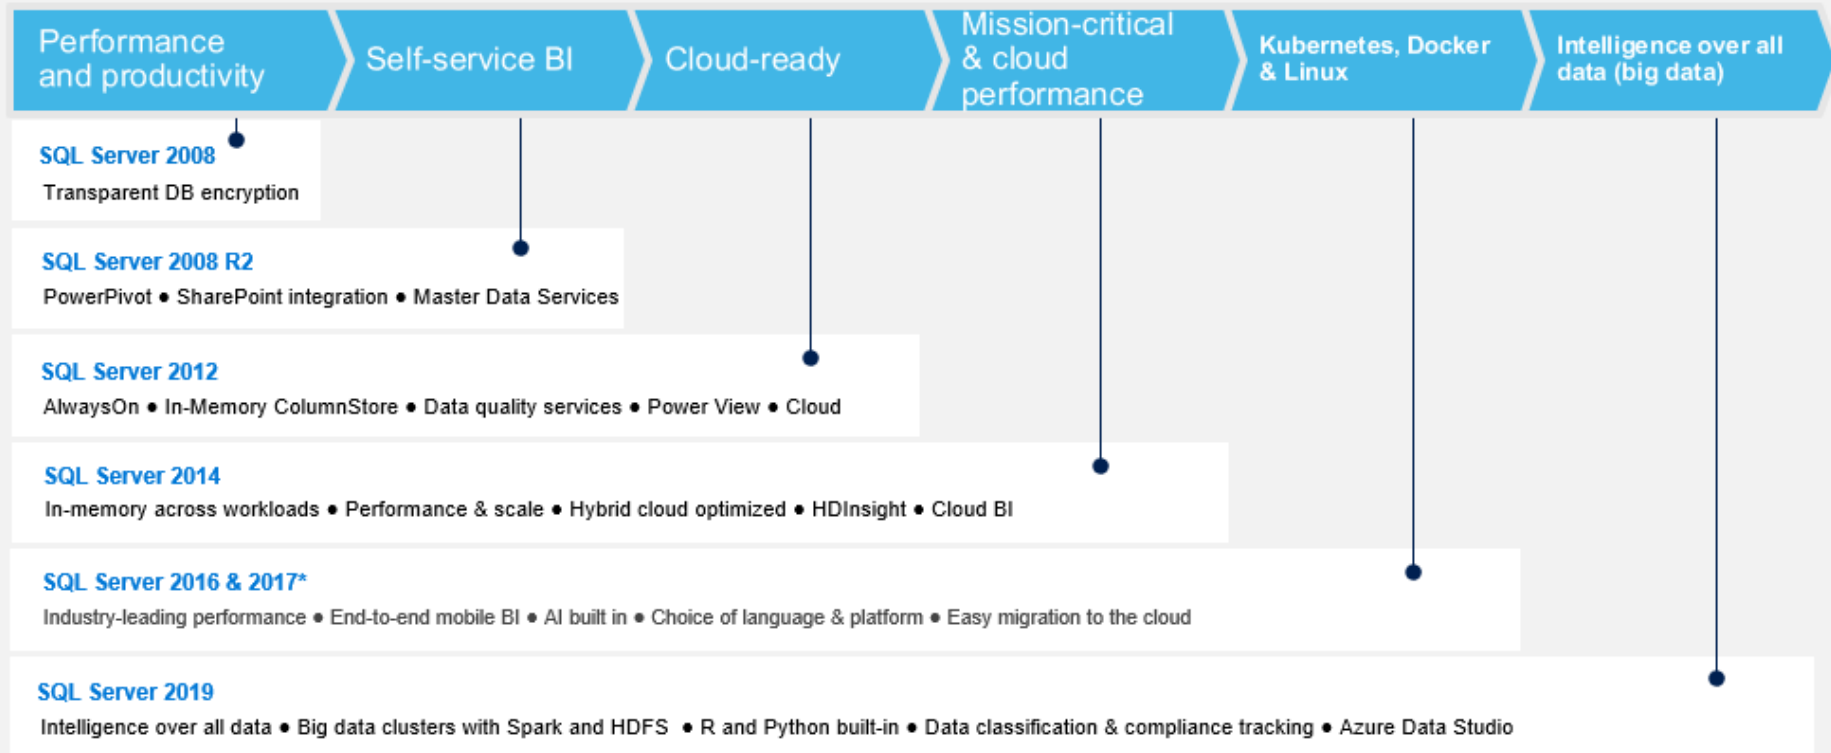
Performance and productivity

Self-service BI

Cloud-ready

Mission-critical & cloud performance

Kubernetes, Docker & Linux

Intelligence over all data (big data)

SQL Server 2008
Transparent DB encryption

SQL Server 2008 R2
PowerPivot ● SharePoint integration ● Master Data Services

SQL Server 2012
AlwaysOn ● In-Memory ColumnStore ● Data quality services ● Power View ● Cloud

SQL Server 2014
In-memory across workloads ● Performance & scale ● Hybrid cloud optimized ● HDInsight ● Cloud BI

SQL Server 2016 & 2017*
Industry-leading performance ● End-to-end mobile BI ● AI built in ● Choice of language & platform ● Easy migration to the cloud

SQL Server 2019
Intelligence over all data ● Big data clusters with Spark and HDFS ● R and Python built-in ● Data classification & compliance tracking ● Azure Data Studio